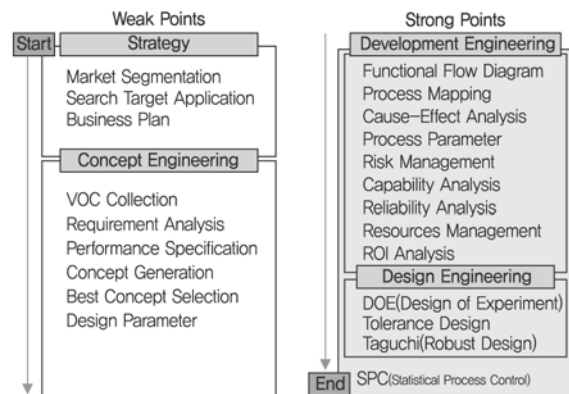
Weak Points

Start

Strategy

Market Segmentation
Search Target Application
Business Plan

Concept Engineering

VOC Collection
Requirement Analysis
Performance Specification
Concept Generation
Best Concept Selection
Design Parameter

Strong Points

Development Engineering

Functional Flow Diagram
Process Mapping
Cause–Effect Analysis
Process Parameter
Risk Management
Capability Analysis
Reliability Analysis
Resources Management
ROI Analysis

Design Engineering

DOE(Design of Experiment)
Tolerance Design
Taguchi(Robust Design)

End

SPC(Statistical Process Control)